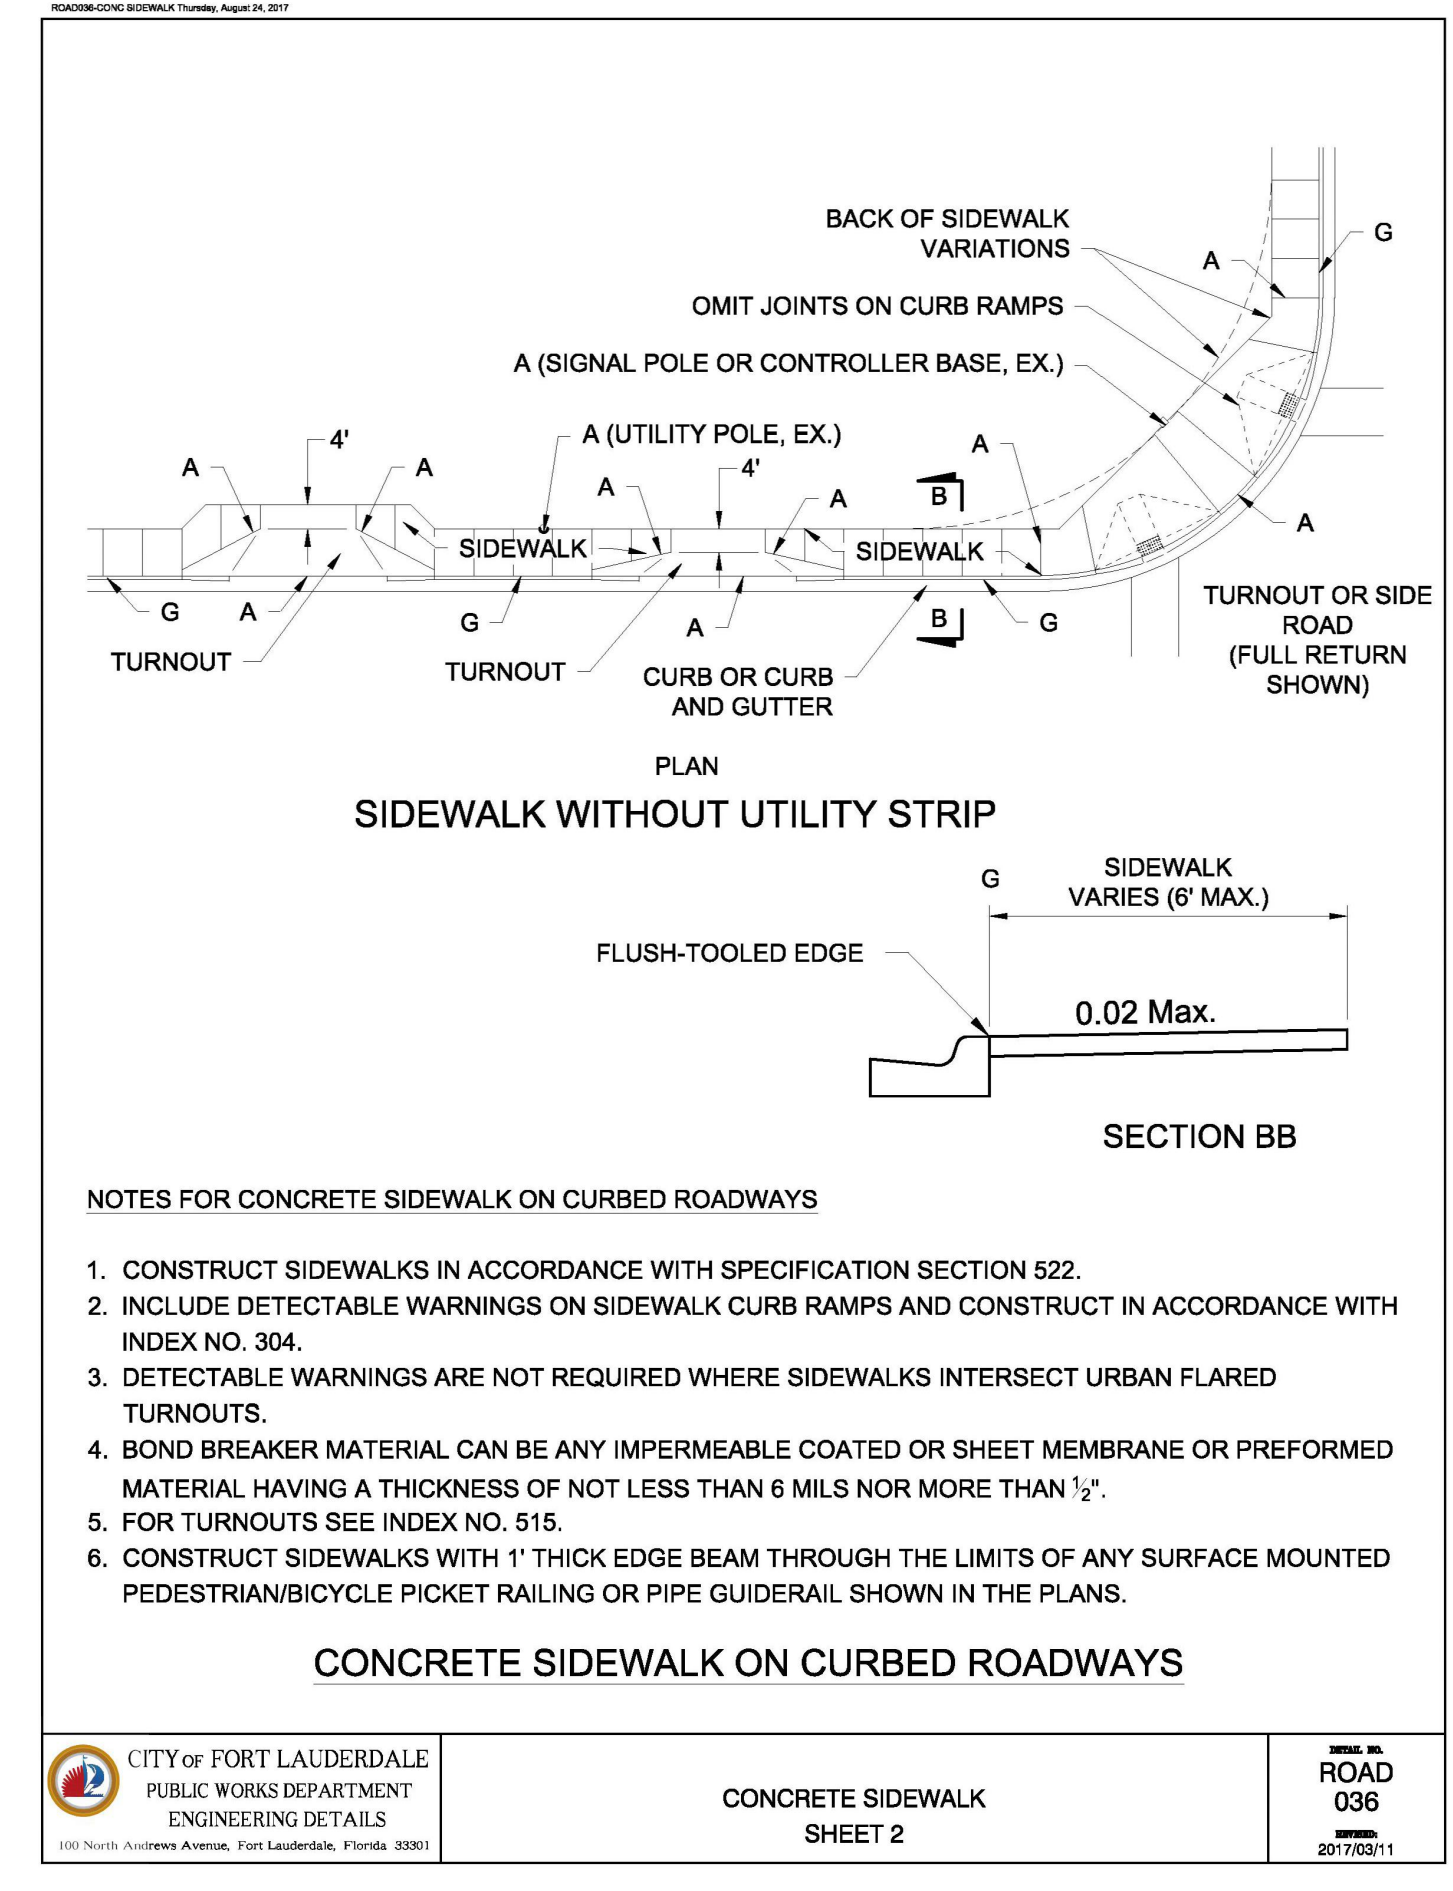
ROAD036-CONC SIDEWALK Thursday, August 24, 2017

BACK OF SIDEWALK VARIATIONS

OMIT JOINTS ON CURB RAMPS

A (SIGNAL POLE OR CONTROLLER BASE, EX.)

G

A

A (UTILITY POLE, EX.)

4'

A

A

4'

A

A

A

B

SIDEWALK

SIDEWALK

A

G

A

G

A

B

G

TURNOUT OR SIDE ROAD (FULL RETURN SHOWN)

TURNOUT

TURNOUT

CURB OR CURB AND GUTTER

PLAN

SIDEWALK WITHOUT UTILITY STRIP

G

SIDEWALK VARIES (6' MAX.)

FLUSH-TOOLED EDGE

0.02 Max.

SECTION BB

NOTES FOR CONCRETE SIDEWALK ON CURBED ROADWAYS

1. CONSTRUCT SIDEWALKS IN ACCORDANCE WITH SPECIFICATION SECTION 522.
2. INCLUDE DETECTABLE WARNINGS ON SIDEWALK CURB RAMPS AND CONSTRUCT IN ACCORDANCE WITH INDEX NO. 304.
3. DETECTABLE WARNINGS ARE NOT REQUIRED WHERE SIDEWALKS INTERSECT URBAN FLARED TURNOUTS.
4. BOND BREAKER MATERIAL CAN BE ANY IMPERMEABLE COATED OR SHEET MEMBRANE OR PREFORMED MATERIAL HAVING A THICKNESS OF NOT LESS THAN 6 MILS NOR MORE THAN $\frac{1}{2}$".
5. FOR TURNOUTS SEE INDEX NO. 515.
6. CONSTRUCT SIDEWALKS WITH 1' THICK EDGE BEAM THROUGH THE LIMITS OF ANY SURFACE MOUNTED PEDESTRIAN/BICYCLE PICKET RAILING OR PIPE GUIDERAIL SHOWN IN THE PLANS.

CONCRETE SIDEWALK ON CURBED ROADWAYS

CITY OF FORT LAUDERDALE
PUBLIC WORKS DEPARTMENT
ENGINEERING DETAILS
100 North Andrews Avenue, Fort Lauderdale, Florida 33301

CONCRETE SIDEWALK
SHEET 2

DETAIL NO.
ROAD
036
REVISED:
2017/03/11